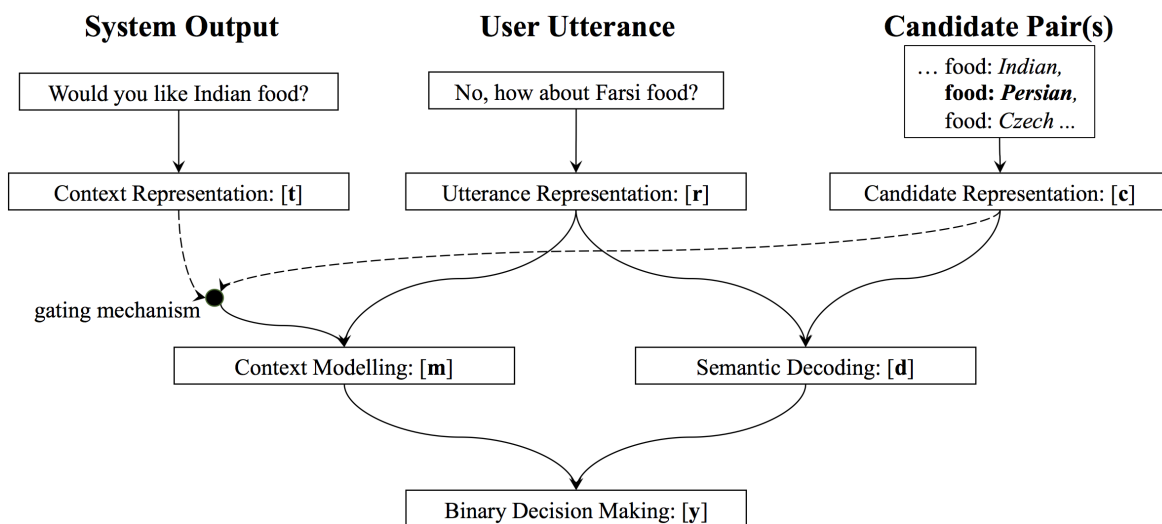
System Output

User Utterance

Candidate Pair(s)

Would you like Indian food?

No, how about Farsi food?

… food: *Indian*,
**food: *Persian***,
food: *Czech* ...

Context Representation: [**t**]

Utterance Representation: [**r**]

Candidate Representation: [**c**]

gating mechanism

Context Modelling: [**m**]

Semantic Decoding: [**d**]

Binary Decision Making: [**y**]